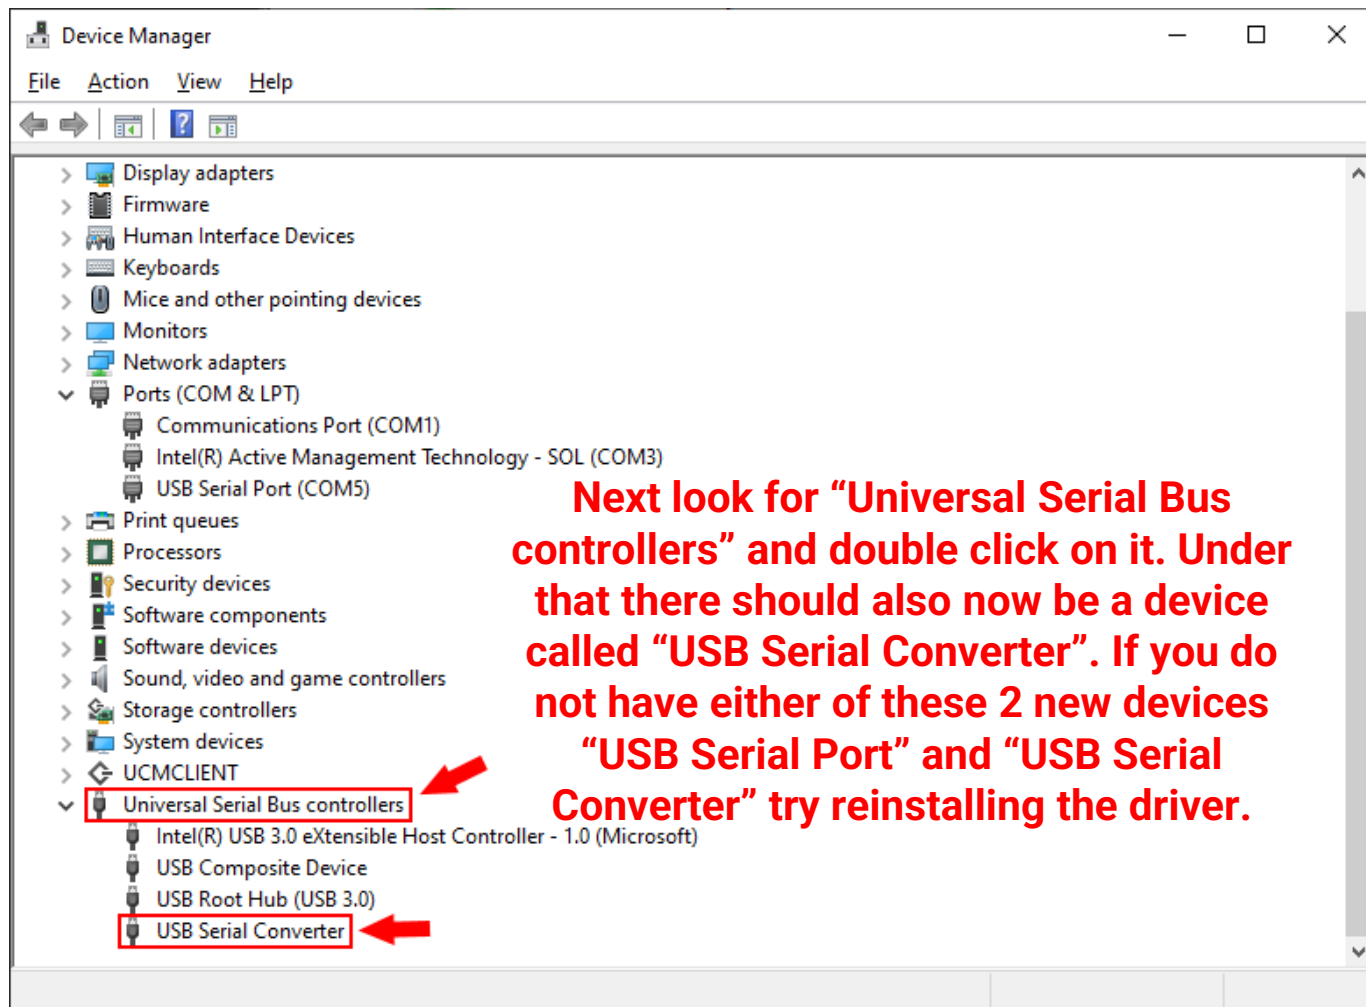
Device Manager

File Action View Help

Display adapters
Firmware
Human Interface Devices
Keyboards
Mice and other pointing devices
Monitors
Network adapters
Ports (COM & LPT)
Communications Port (COM1)
Intel(R) Active Management Technology - SOL (COM3)
USB Serial Port (COM5)
Print queues
Processors
Security devices
Software components
Software devices
Sound, video and game controllers
Storage controllers
System devices
UCMCLIENT
Universal Serial Bus controllers
Intel(R) USB 3.0 eXtensible Host Controller - 1.0 (Microsoft)
USB Composite Device
USB Root Hub (USB 3.0)
USB Serial Converter

Next look for “Universal Serial Bus controllers” and double click on it. Under that there should also now be a device called “USB Serial Converter”. If you do not have either of these 2 new devices “USB Serial Port” and “USB Serial Converter” try reinstalling the driver.